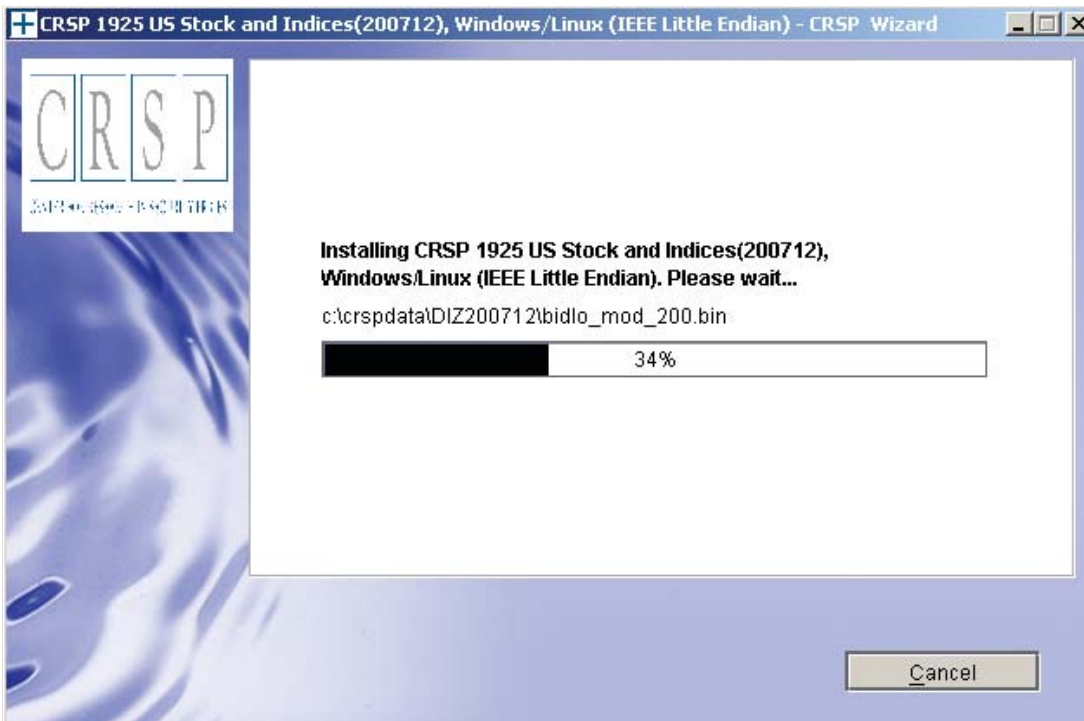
CRSP 1925 US Stock and Indices(200712), Windows/Linux (IEEE Little Endian) - CRSP Wizard

CRSP

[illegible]

Installing CRSP 1925 US Stock and Indices(200712), Windows/Linux (IEEE Little Endian). Please wait...

c:\crspdata\DIZ200712\bidlo_mod_200.bin

34%

Cancel